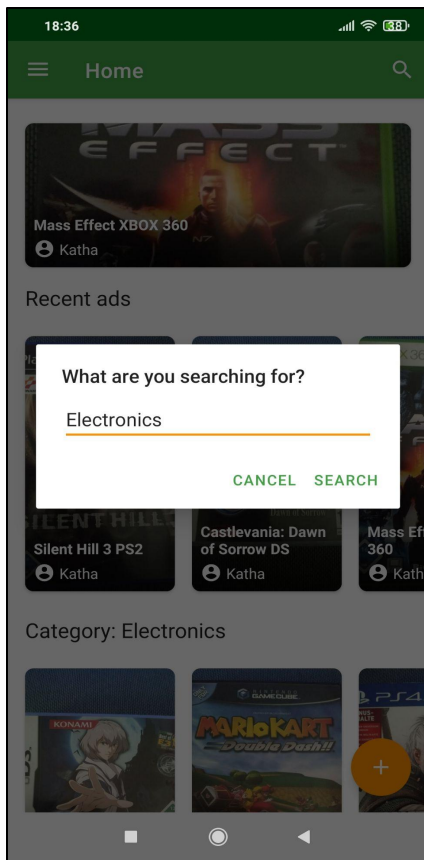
18:36

Home

MASS EFFECT

Mass Effect XBOX 360
Katha

Recent ads

What are you searching for?

Electronics

CANCEL SEARCH

SILENT HILL

Silent Hill 3 PS2
Katha

Castlevania: Dawn of Sorrow DS
Katha

Mass Eff 360
Kath

Category: Electronics

KONAMI

GAMECUBE

MARIOKART Double Dash!!

PS4

+